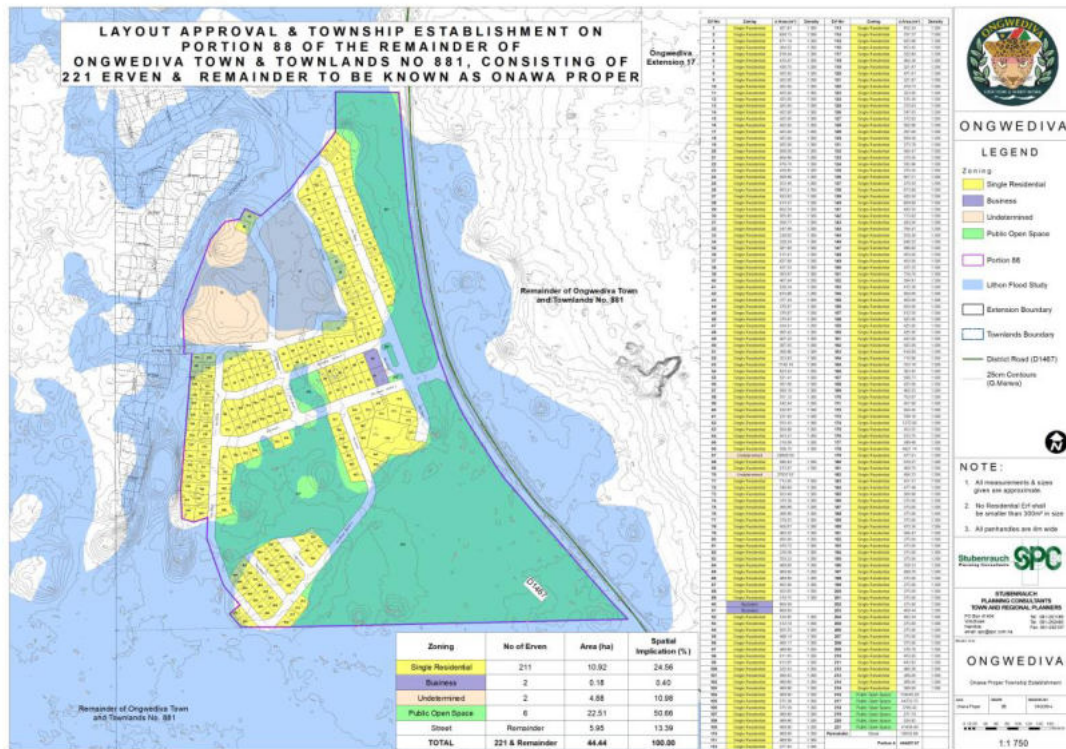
LAYOUT APPROVAL & TOWNSHIP ESTABLISHMENT ON PORTION 88 OF THE REMAINDER OF ONGWEDIVA TOWN & TOWNLANDS NO 881, CONSISTING OF 221 ERVEN & REMAINDER TO BE KNOWN AS ONAWA PROPER

Ongwediva Extension 17

Remainder of Ongwediva Town and Townlands No. 881

D1467

Remainder of Ongwediva Town and Townlands No. 881

| Zoning | No of Erven | Area (ha) | Spatial Implication (%) |
|---|---|---|---|
| Single Residential | 211 | 10.92 | 24.56 |
| Business | 2 | 0.18 | 0.40 |
| Undetermined | 2 | 4.88 | 10.98 |
| Public Open Space | 6 | 22.51 | 50.66 |
| Street | Remainder | 5.95 | 13.39 |
| TOTAL | 221 & Remainder | 44.44 | 100.00 |

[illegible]

ONGWEDIVA

LEGEND

Zoning:

Single Residential

Business

Undetermined

Public Open Space

Portion 88

Lithon Flood Study

Extension Boundary

Townlands Boundary

District Road (D1467)

25cm Contours (G.Marwa)

NOTE:

1. All measurements & sizes given are approximate.

2. No Residential Erf shall be smaller than 300m² in size

3. All panhandles are 4m wide

Stubenrauch Planning Consultants

SPC

STUBENRAUCH PLANNING CONSULTANTS TOWN AND REGIONAL PLANNERS

ONGWEDIVA

Onawa Proper Township Establishment

1:1 750